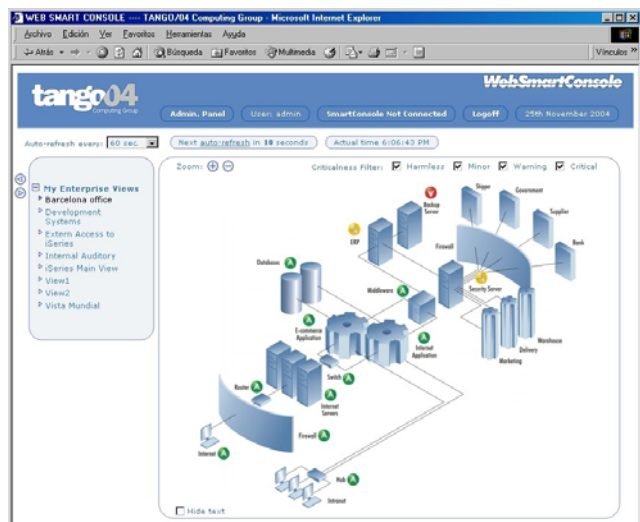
WEB SMART CONSOLE ---- TANGO/04 Computing Group - Microsoft Internet Explorer

Archivo Edición Ver Favoritos Herramientas Ayuda

Atrás Búsqueda Favoritos Multimedia Vínculos »

tango04 Computing Group

WebSmartConsole

Admin. Panel User: admin SmartConsole Not Connected Logoff 25th November 2004

Auto-refresh every: 60 sec. Next auto-refresh in 18 seconds Actual time 6:06:43 PM

My Enterprise Views
Barcelona office
Development Systems
Extern Access to iSeries
Internal Auditory
iSeries Main View
View1
View2
Vista Mundial

Zoom:

Criticalness Filter: Harmless Minor Warning Critical

Shipper
Government
Supplier
Bank
Backup Server
ERP
Firewall
Database
Middleware
Security Server
E-commerce Application
Internet Application
Warehouse
Delivery
Marketing
Switch
Router
Internet Servers
Firewall
Internet
Hub
Intranet

Hide text